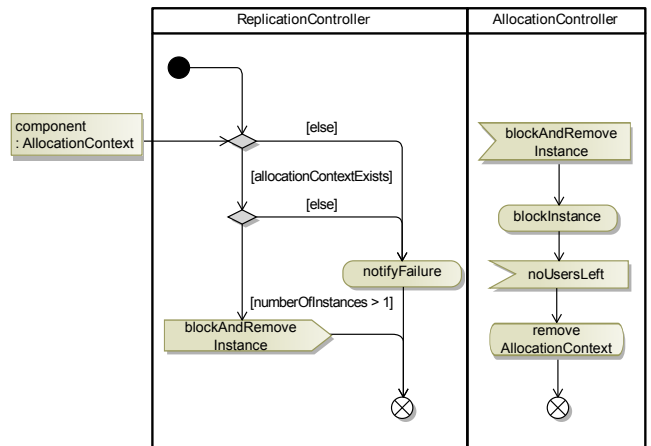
ReplicationController

AllocationController

component
: AllocationContext

[else]

[allocationContextExists]

[else]

notifyFailure

[numberOfInstances > 1]

blockAndRemove
Instance

blockAndRemove
Instance

blockInstance

noUsersLeft

remove
AllocationContext